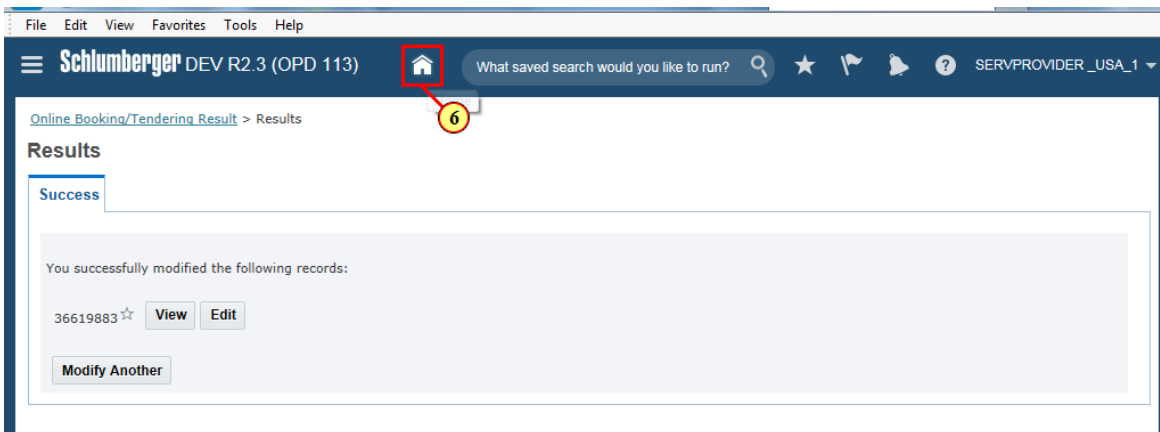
File Edit View Favorites Tools Help

Schlumberger DEV R2.3 (OPD 113)

What saved search would you like to run?

SERVPROVIDER _USA_1

6

Online Booking/Tendering Result > Results

Results

Success

You successfully modified the following records:

36619883 ☆ View Edit

Modify Another